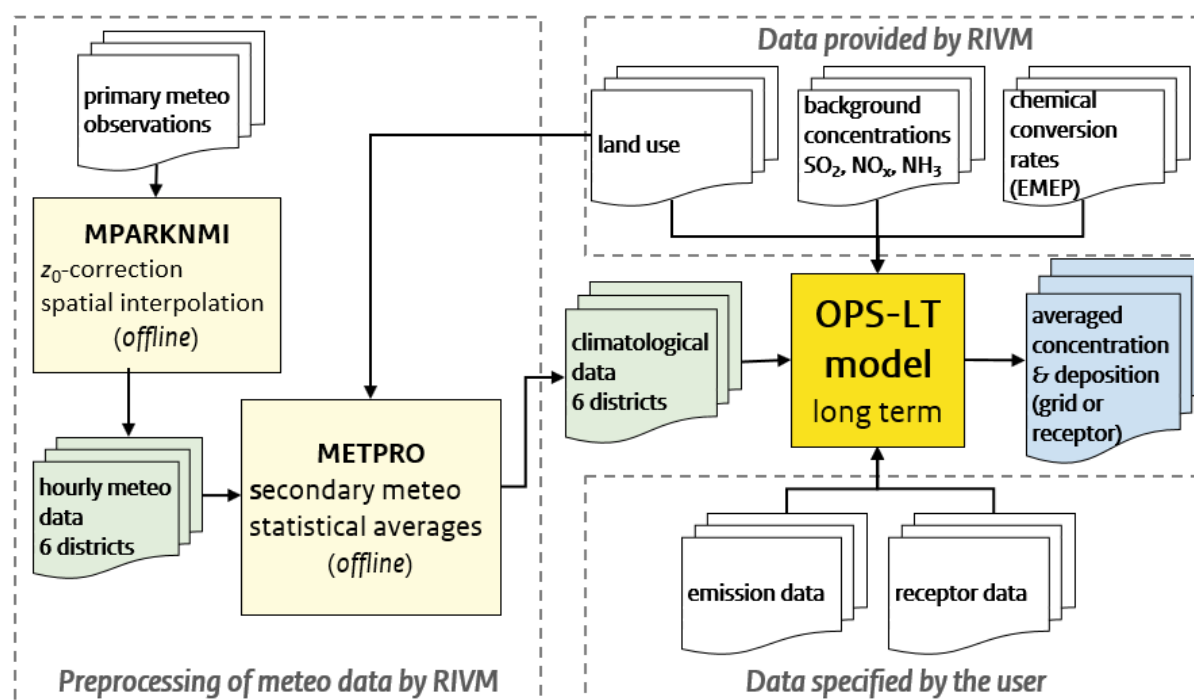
Data provided by RIVM

primary meteo observations

land use

background concentrations $SO_2$, $NO_x$, $NH_3$

chemical conversion rates (EMEP)

MPARKNMI
$z_0$-correction
spatial interpolation
(offline)

climatological data
6 districts

OPS-LT
model
long term

averaged concentration & deposition (grid or receptor)

hourly meteo data
6 districts

METPRO
secondary meteo
statistical averages
(offline)

emission data

receptor data

Preprocessing of meteo data by RIVM

Data specified by the user